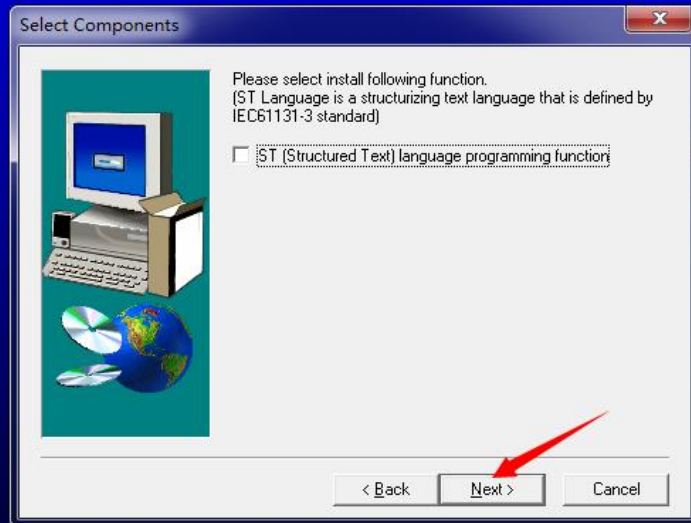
Select Components

Please select install following function.
(ST Language is a structurizing text language that is defined by IEC61131-3 standard)

ST (Structured Text) language programming function

< Back
Next >
Cancel